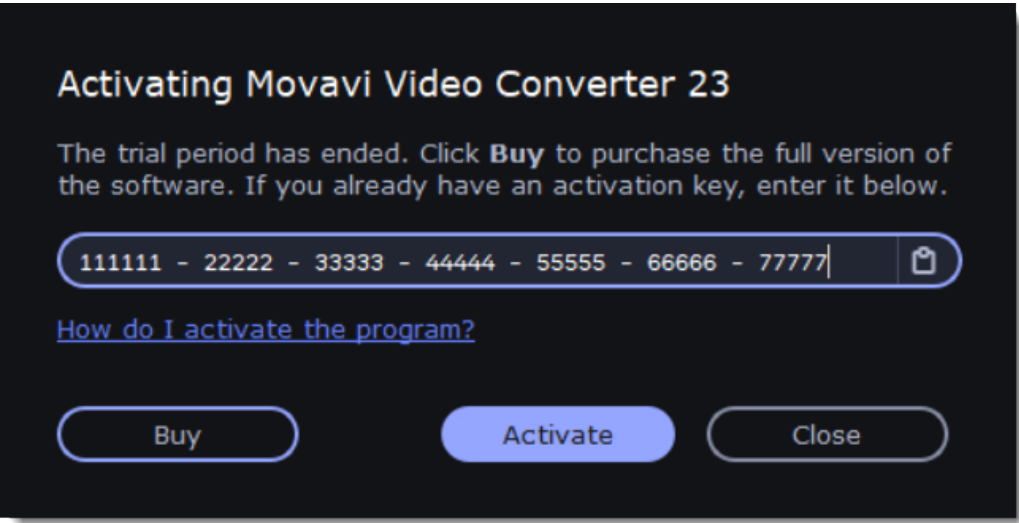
Activating Movavi Video Converter 23

The trial period has ended. Click **Buy** to purchase the full version of the software. If you already have an activation key, enter it below.

111111 - 22222 - 33333 - 44444 - 55555 - 66666 - 77777

How do I activate the program?

Buy

Activate

Close